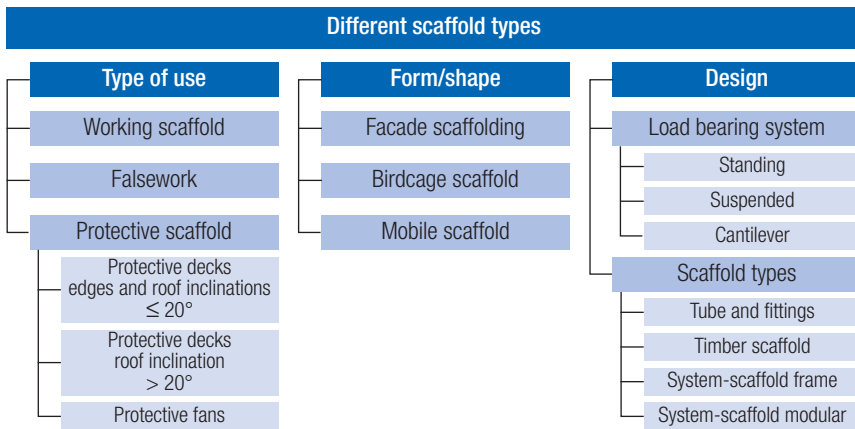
Different scaffold types

Type of use

Working scaffold

Falsework

Protective scaffold

Protective decks edges and roof inclinations $\leq 20°$

Protective decks roof inclination $> 20°$

Protective fans

Form/shape

Facade scaffolding

Birdcage scaffold

Mobile scaffold

Design

Load bearing system

Standing

Suspended

Cantilever

Scaffold types

Tube and fittings

Timber scaffold

System-scaffold frame

System-scaffold modular